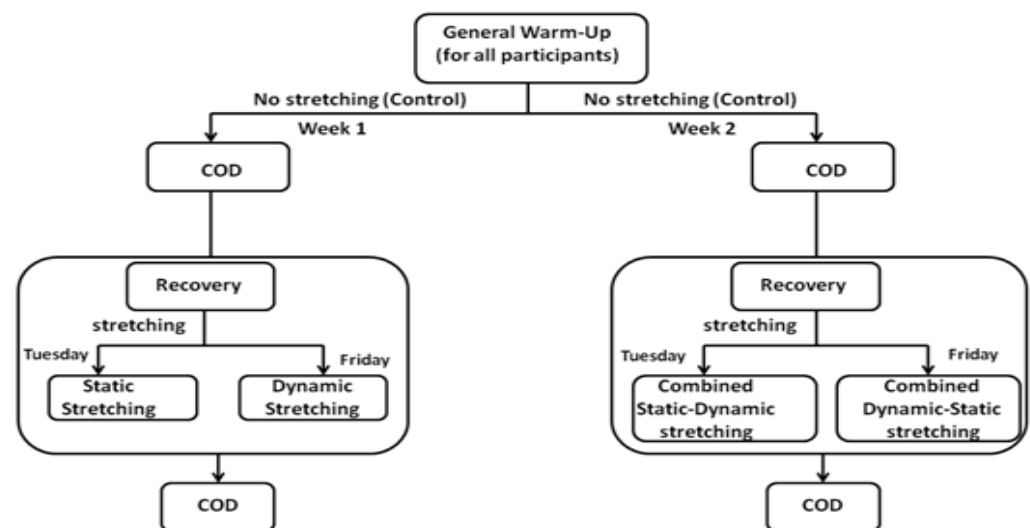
General Warm-Up
(for all participants)

No stretching (Control)

Week 1

No stretching (Control)

Week 2

COD

COD

Recovery

stretching

Tuesday

Friday

Static Stretching

Dynamic Stretching

COD

Recovery

stretching

Tuesday

Friday

Combined Static-Dynamic stretching

Combined Dynamic-Static stretching

COD